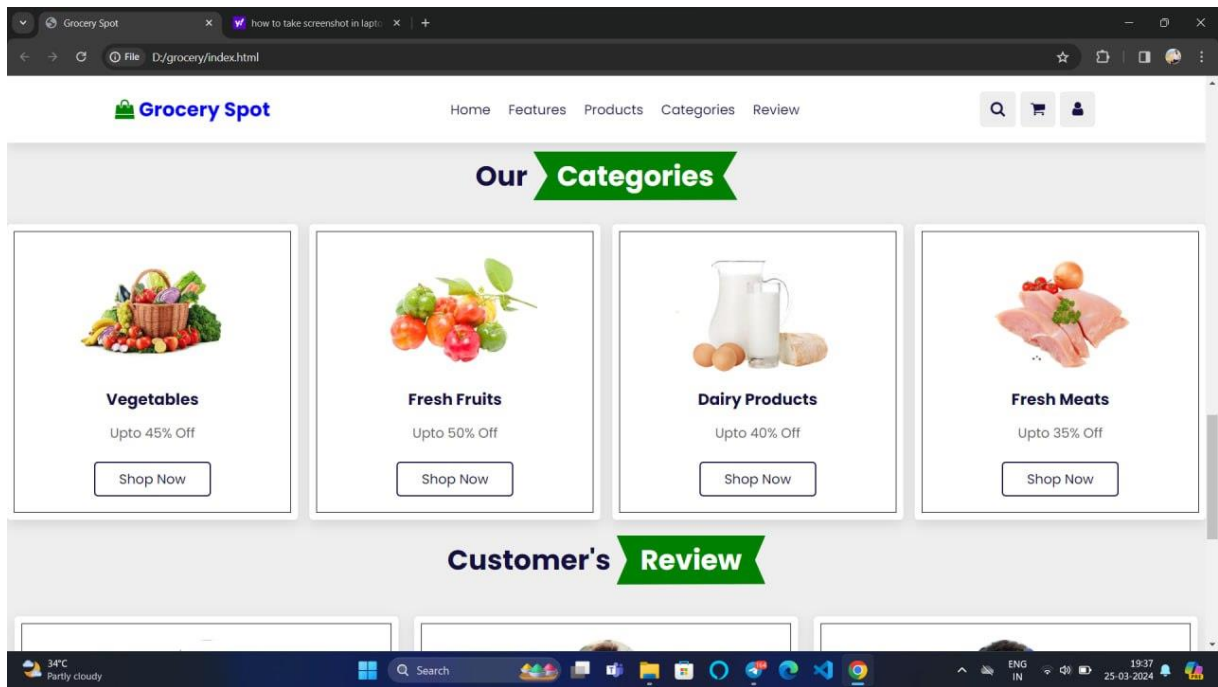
Grocery Spot
how to take screenshot in lapto
File D:/grocery/index.html

Grocery Spot

Home Features Products Categories Review

Our Categories

Vegetables
Upto 45% Off
Shop Now

Fresh Fruits
Upto 50% Off
Shop Now

Dairy Products
Upto 40% Off
Shop Now

Fresh Meats
Upto 35% Off
Shop Now

Customer's Review

34°C
Partly cloudy
Search
ENG
IN
19:37
25-03-2024